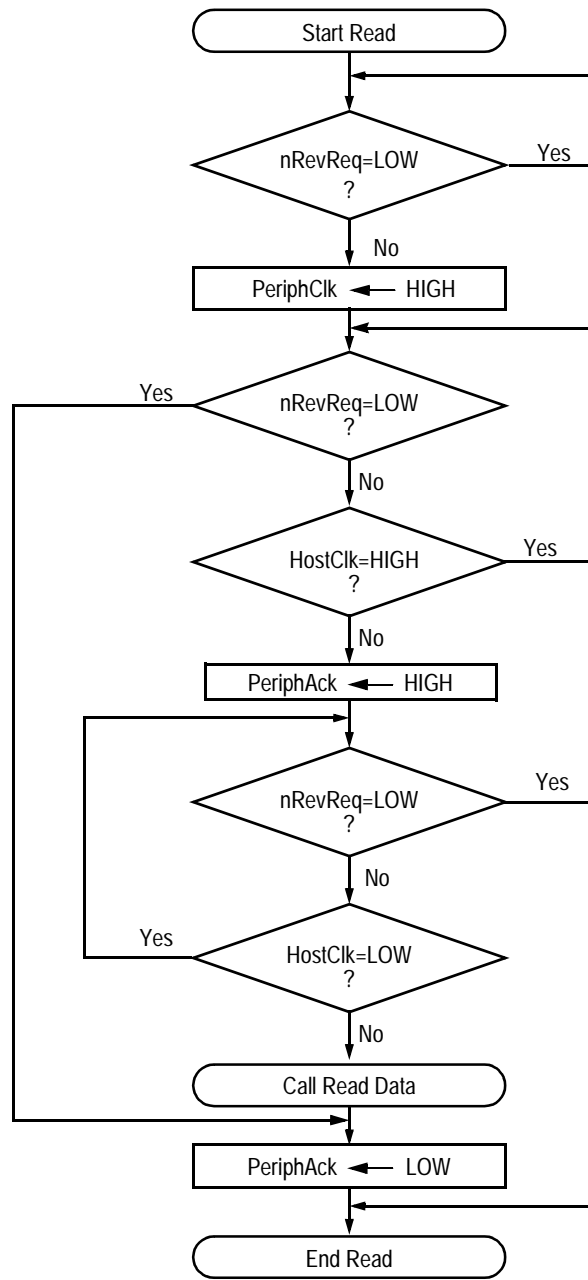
Start Read

nRevReq=LOW
?

Yes

No

PeriphClk ← HIGH

Yes

nRevReq=LOW
?

No

HostClk=HIGH
?

Yes

No

PeriphAck ← HIGH

nRevReq=LOW
?

Yes

No

Yes

HostClk=LOW
?

No

Call Read Data

PeriphAck ← LOW

End Read